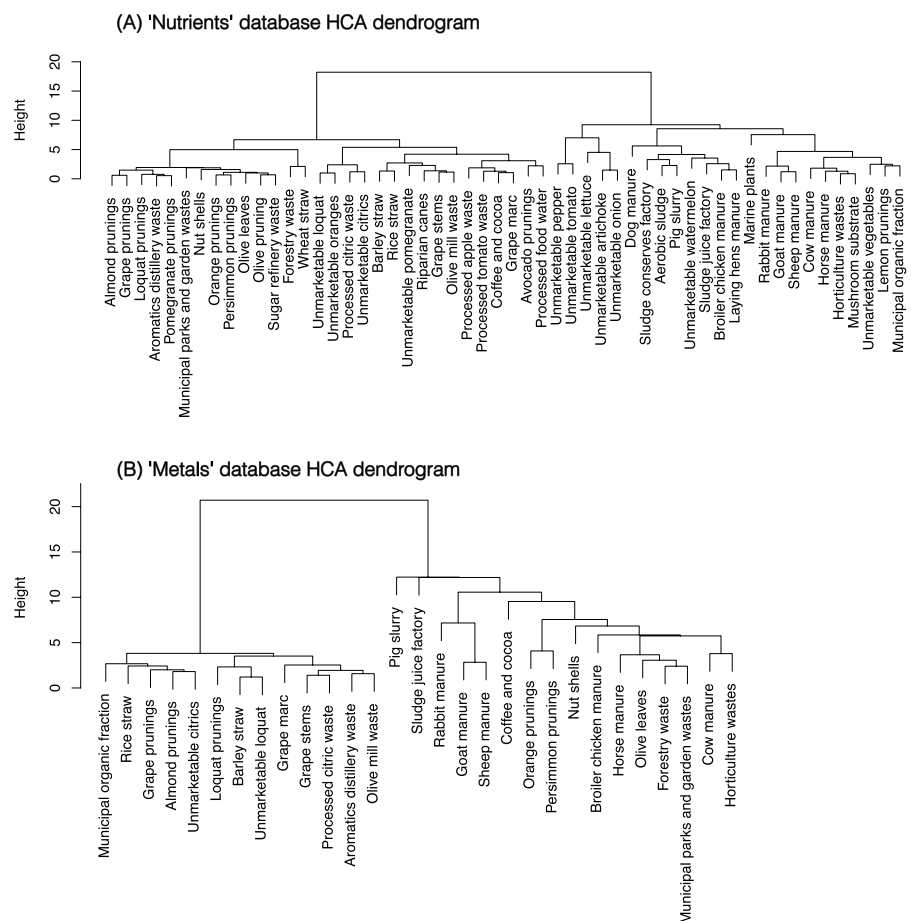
(A) 'Nutrients' database HCA dendrogram

Height

0
5
10
15
20

Almond prunings
Grape prunings
Loquat prunings
Aromatics distillery waste
Pomegranate prunings
Municipal parks and garden wastes
Nut shells
Orange prunings
Persimmon prunings
Olive leaves
Olive pruning
Sugar refinery waste
Forestry waste
Wheat straw
Unmarketable loquat
Unmarketable oranges
Processed citric waste
Unmarketable citrics
Barley straw
Rice straw
Unmarketable pomegranate
Riparian canes
Grape stems
Olive mill waste
Processed apple waste
Processed tomato waste
Coffee and cocoa
Grape marc
Avocado prunings
Processed food water
Unmarketable pepper
Unmarketable tomato
Unmarketable lettuce
Unmarketable artichoke
Unmarketable onion
Dog manure
Sludge conserves factory
Aerobic sludge
Pig slurry
Unmarketable watermelon
Sludge juice factory
Broiler chicken manure
Laying hens manure
Marine plants
Rabbit manure
Goat manure
Sheep manure
Cow manure
Horse manure
Horticulture wastes
Mushroom substrate
Unmarketable vegetables
Lemon prunings
Municipal organic fraction

(B) 'Metals' database HCA dendrogram

Height

0
5
10
15
20

Municipal organic fraction
Rice straw
Grape prunings
Almond prunings
Unmarketable citrics
Loquat prunings
Barley straw
Unmarketable loquat
Grape marc
Grape stems
Processed citric waste
Aromatics distillery waste
Olive mill waste
Pig slurry
Sludge juice factory
Rabbit manure
Goat manure
Sheep manure
Coffee and cocoa
Orange prunings
Persimmon prunings
Nut shells
Broiler chicken manure
Horse manure
Olive leaves
Forestry waste
Municipal parks and garden wastes
Cow manure
Horticulture wastes